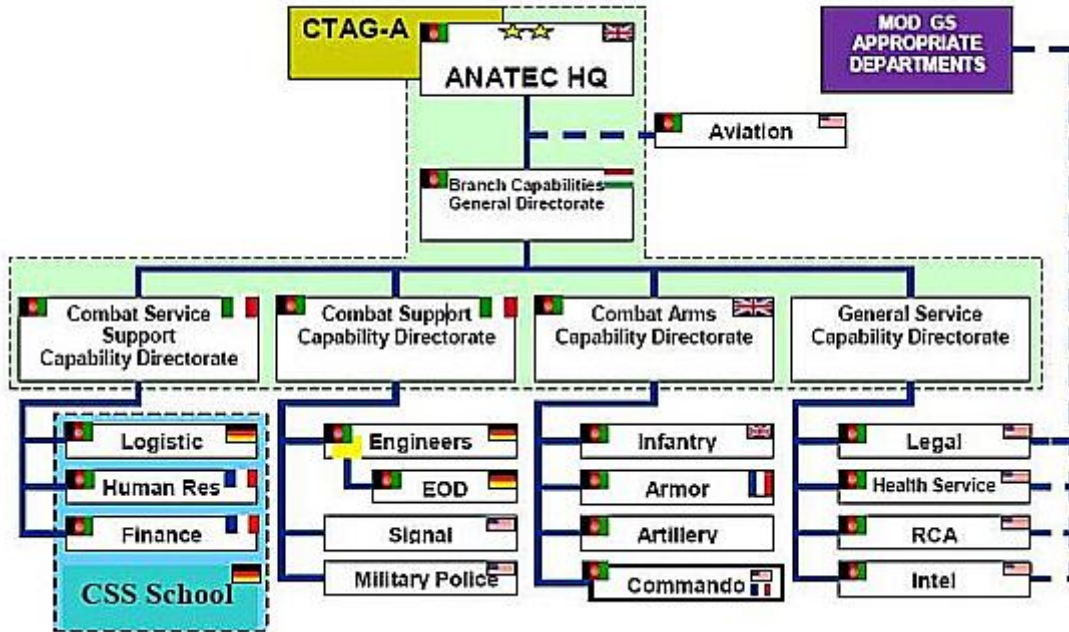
CTAG-A

ANATEC HQ

MOD GS APPROPRIATE DEPARTMENTS

Aviation

Branch Capabilities General Directorate

Combat Service Support Capability Directorate

Combat Support Capability Directorate

Combat Arms Capability Directorate

General Service Capability Directorate

Logistic

Human Res

Finance

CSS School

Engineers

EOD

Signal

Military Police

Infantry

Armor

Artillery

Commando

Legal

Health Service

RCA

Intel